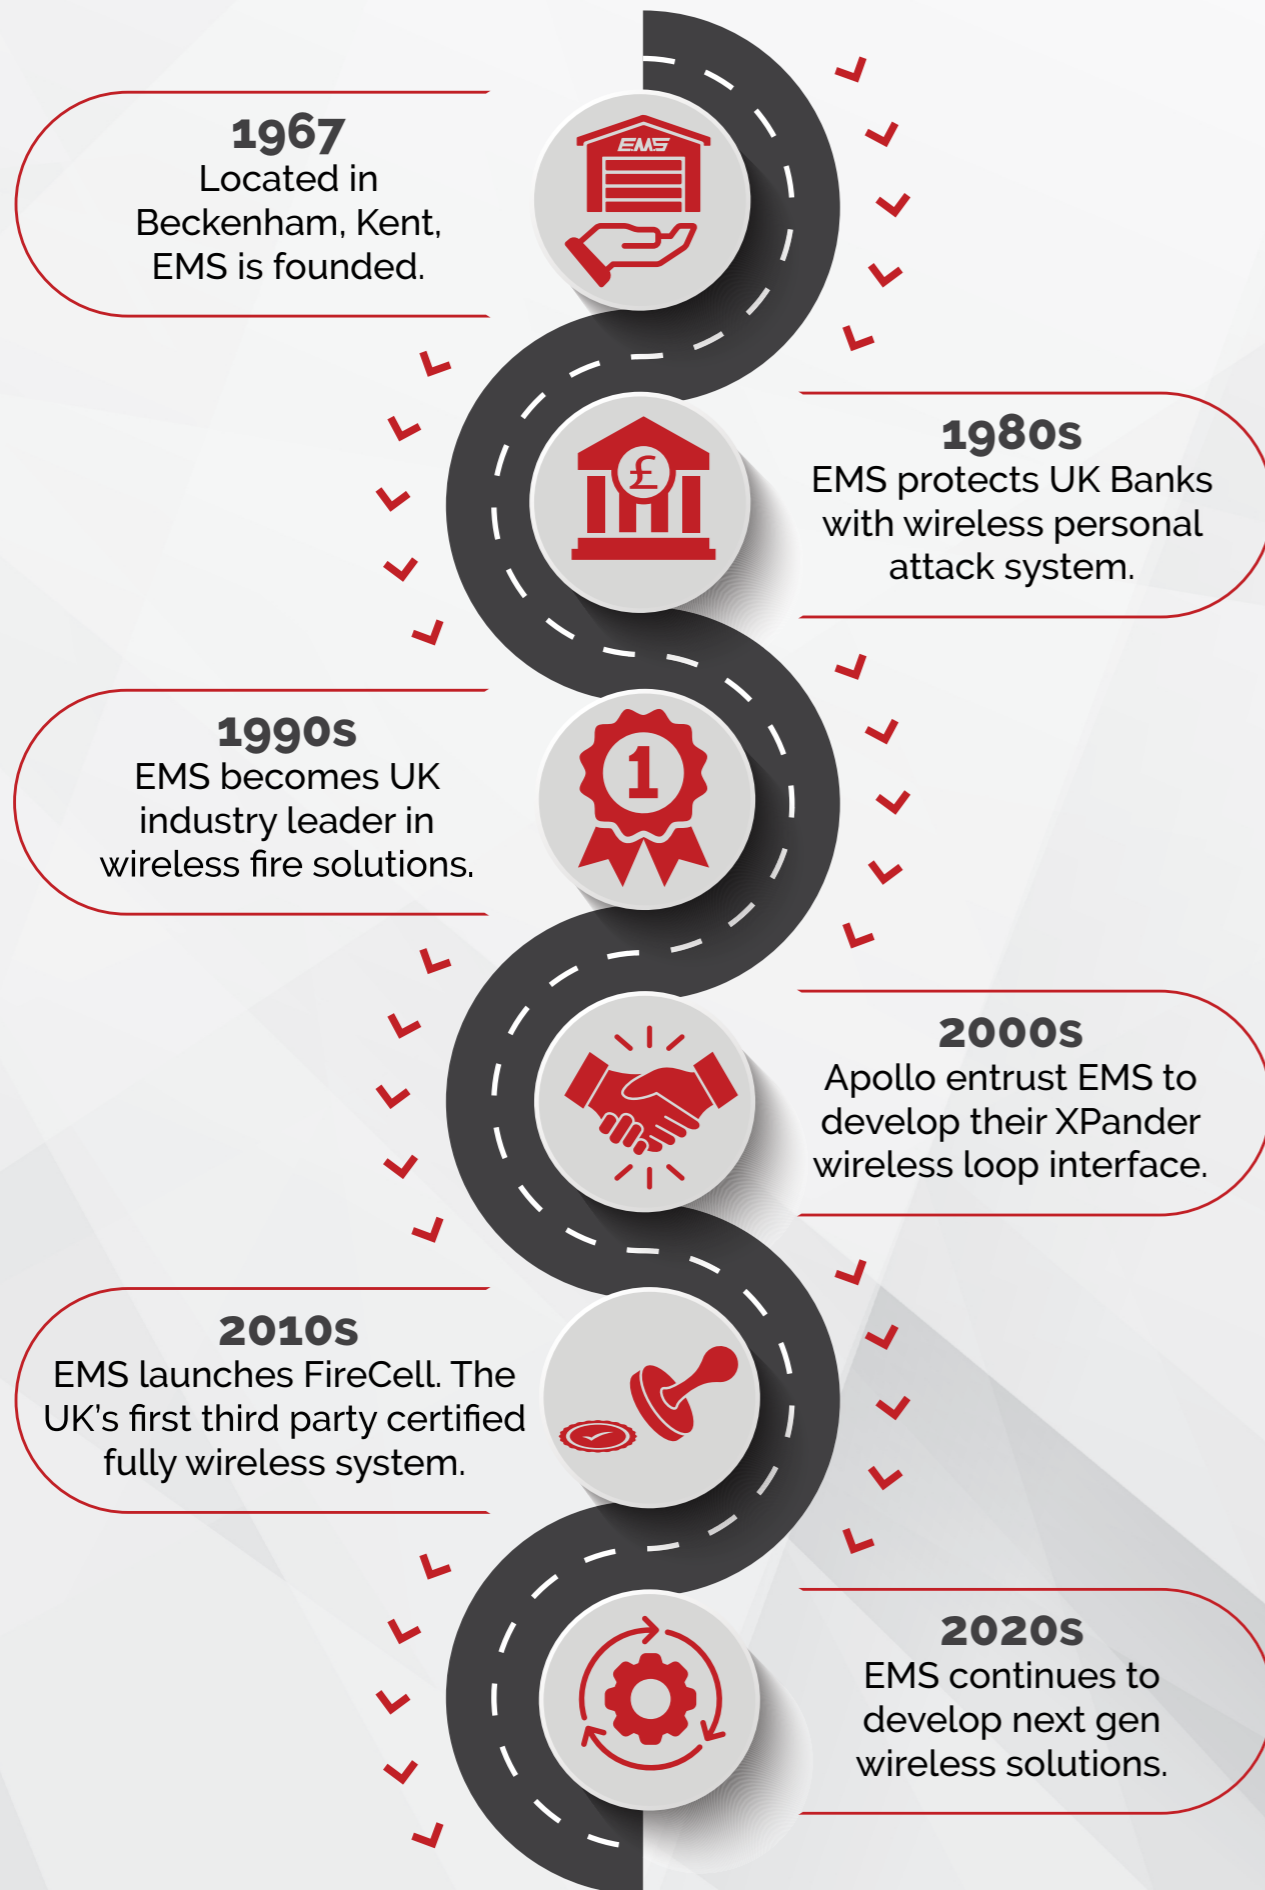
1967
Located in Beckenham, Kent, EMS is founded.

EMS

1980s
EMS protects UK Banks with wireless personal attack system.

£

1990s
EMS becomes UK industry leader in wireless fire solutions.

1

2000s
Apollo entrust EMS to develop their XPander wireless loop interface.

2010s
EMS launches FireCell. The UK's first third party certified fully wireless system.

2020s
EMS continues to develop next gen wireless solutions.